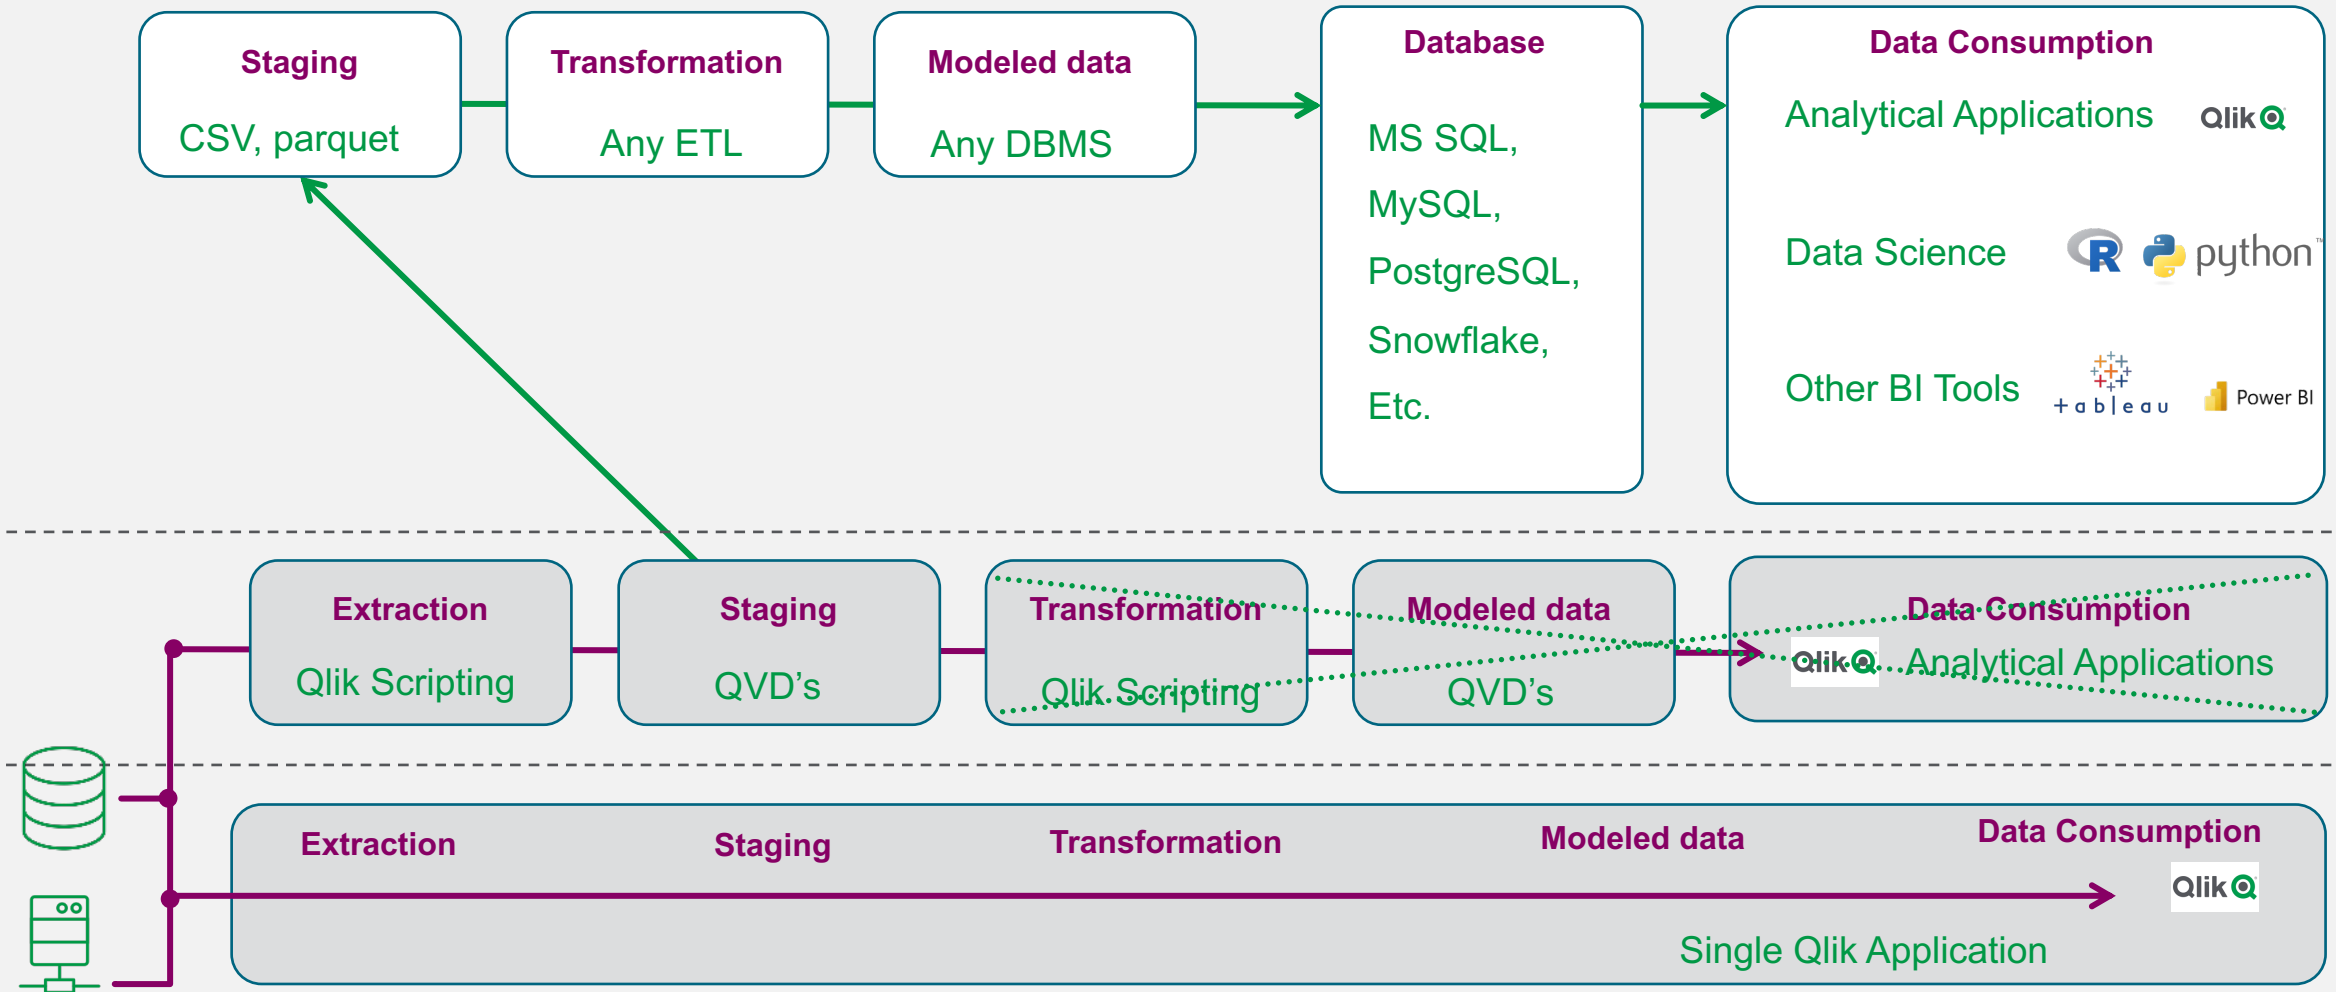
Staging
CSV, parquet

Transformation
Any ETL

Modeled data
Any DBMS

Database
MS SQL,
MySQL,
PostgreSQL,
Snowflake,
Etc.

Data Consumption
Analytical Applications Qlik
Data Science R python™
Other BI Tools tableau Power BI

Extraction
Qlik Scripting

Staging
QVD's

Transformation
Qlik Scripting

Modeled data
QVD's

Data Consumption
Qlik Analytical Applications

Extraction Staging Transformation Modeled data Data Consumption
Qlik
Single Qlik Application